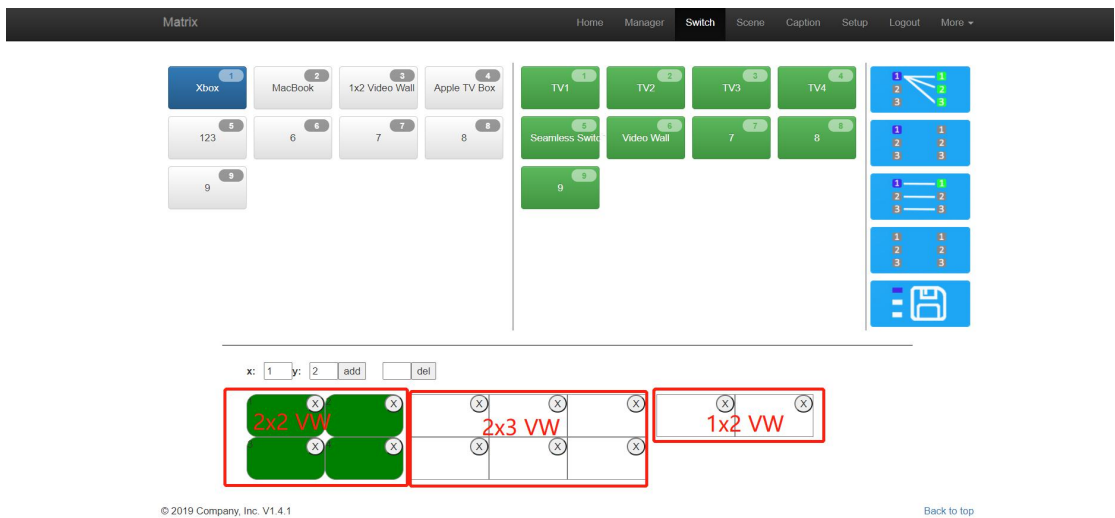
Matrix

Home Manager Switch Scene Caption Setup Logout More

1 Xbox
2 MacBook
3 1x2 Video Wall
4 Apple TV Box
5 123
6 6
7 7
8 8
9 9

1 TV1
2 TV2
3 TV3
4 TV4
5 Seamless Switc
6 Video Wall
7 7
8 8
9 9

1 2 3 1 2 3
1 2 3 1 2 3
1 2 3 1 2 3
1 2 3 1 2 3

x: 1 y: 2 add del

2x2 VW
2x3 VW
1x2 VW

© 2019 Company, Inc. V1.4.1

Back to top